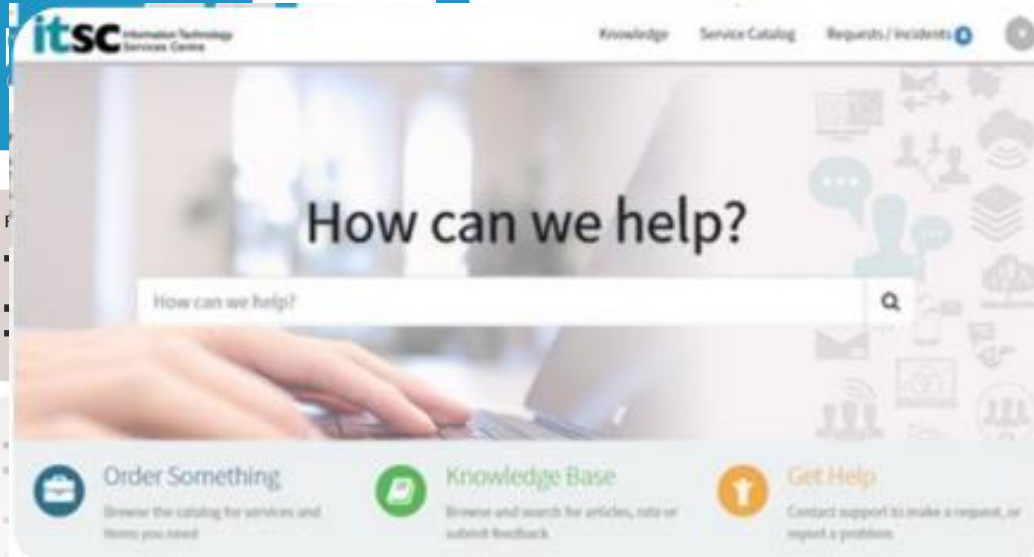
itsc Information Technology Services Centre

Knowledge Service Catalog Requests / Incidents 0

How can we help?

How can we help?

Order Something
Browse the catalog for services and items you need

Knowledge Base
Browse and search for articles, rate or submit feedback

Get Help
Contact support to make a request, or report a problem